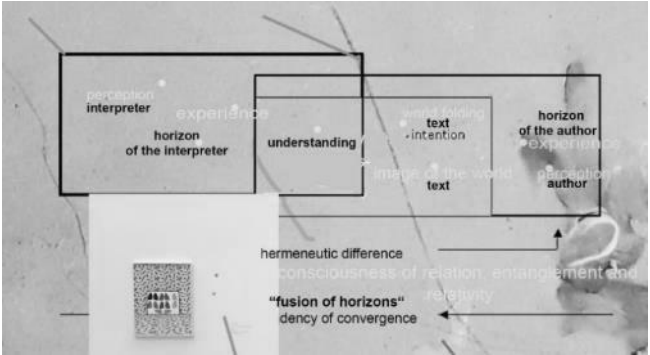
perception
interpreter
experience
horizon
of the interpreter
understanding
world folding
text
intention
horizon
of the author
experience
image of the world
text
perception
author
hermeneutic difference
consciousness of relation, entanglement and relativity
"fusion of horizons"
dency of convergence